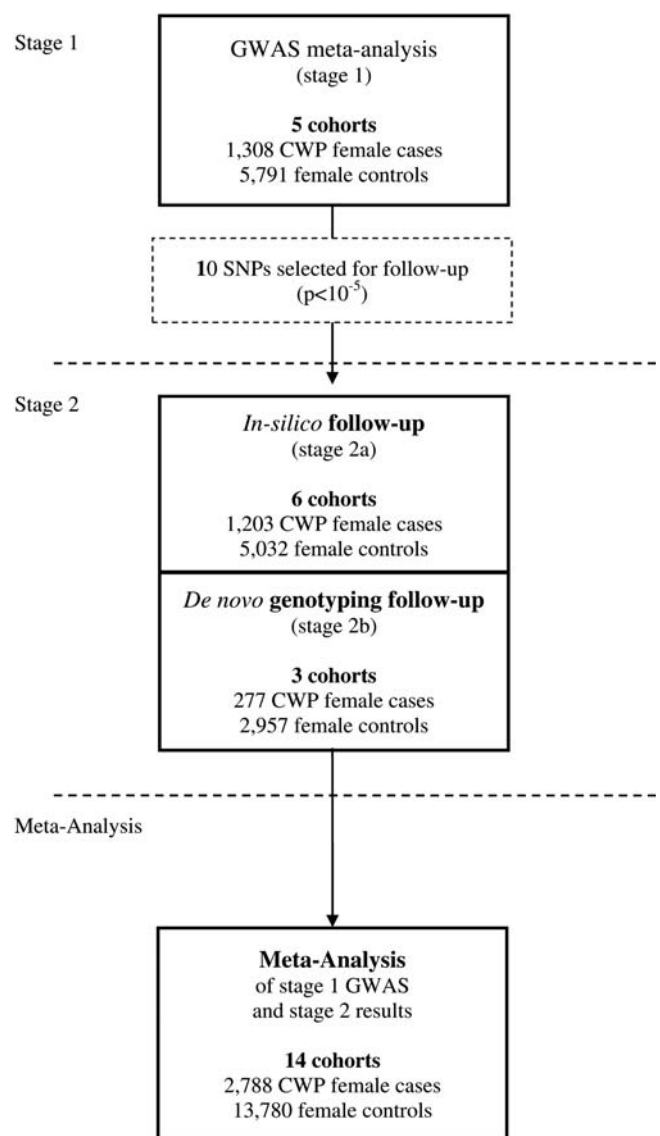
Stage 1

GWAS meta-analysis
(stage 1)

5 cohorts
1,308 CWP female cases
5,791 female controls

10 SNPs selected for follow-up
($p<10^{-5}$)

Stage 2

In-silico follow-up
(stage 2a)

6 cohorts
1,203 CWP female cases
5,032 female controls

De novo genotyping follow-up
(stage 2b)

3 cohorts
277 CWP female cases
2,957 female controls

Meta-Analysis

Meta-Analysis
of stage 1 GWAS
and stage 2 results

14 cohorts
2,788 CWP female cases
13,780 female controls